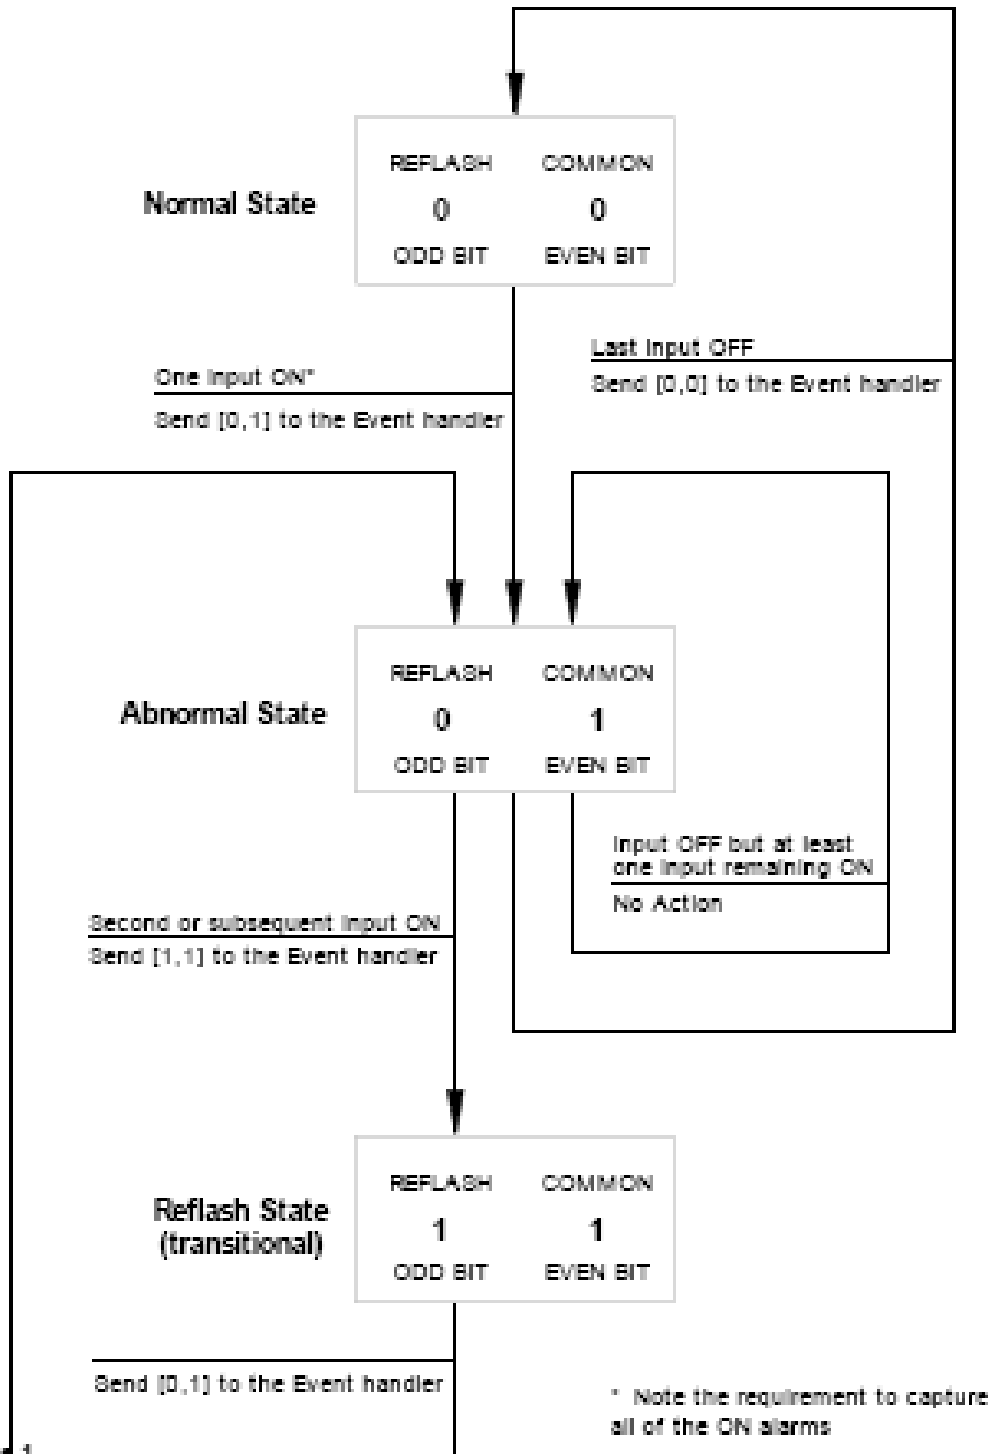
Normal State

REFLASH COMMON
0 0
ODD BIT EVEN BIT

One Input ON*
Send [0,1] to the Event handler

Last Input OFF
Send [0,0] to the Event handler

Abnormal State

REFLASH COMMON
0 1
ODD BIT EVEN BIT

Input OFF but at least one input remaining ON
No Action

Second or subsequent Input ON
Send [1,1] to the Event handler

Reflash State (transitional)

REFLASH COMMON
1 1
ODD BIT EVEN BIT

Send [0,1] to the Event handler

* Note the requirement to capture all of the ON alarms